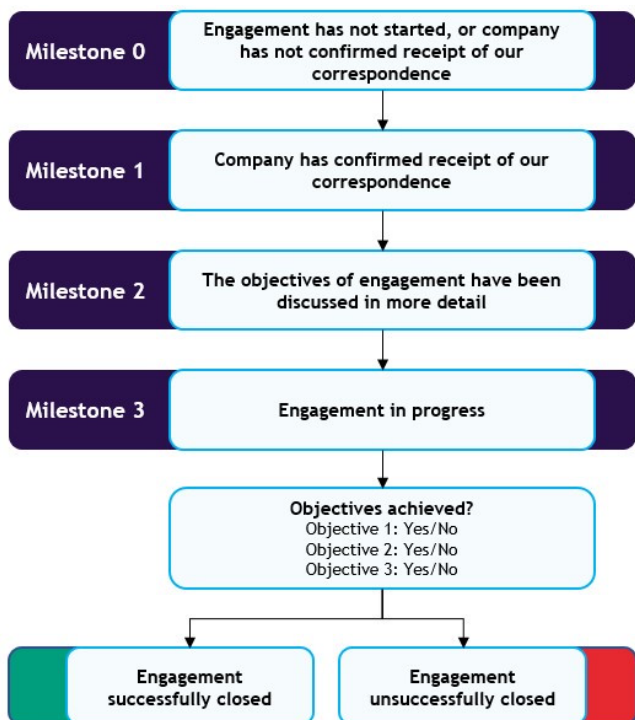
Milestone 0
Engagement has not started, or company has not confirmed receipt of our correspondence

Milestone 1
Company has confirmed receipt of our correspondence

Milestone 2
The objectives of engagement have been discussed in more detail

Milestone 3
Engagement in progress

Objectives achieved?
Objective 1: Yes/No
Objective 2: Yes/No
Objective 3: Yes/No

Engagement successfully closed

Engagement unsuccessfully closed